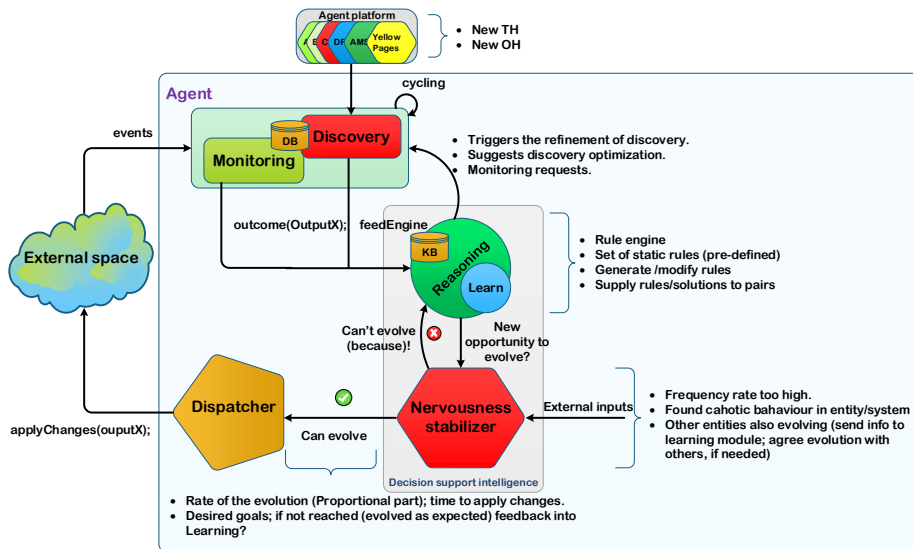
Agent platform

A B C DF AMS Yellow Pages

• New TH
• New OH

Agent

cycling

events

DB

Discovery

Monitoring

• Triggers the refinement of discovery.
• Suggests discovery optimization.
• Monitoring requests.

outcome(OutputX); feedEngine

External space

KB

Reasoning

Learn

• Rule engine
• Set of static rules (pre-defined)
• Generate /modify rules
• Supply rules/solutions to pairs

Can't evolve (because)!

New opportunity to evolve?

Dispatcher

Nervousness stabilizer

External inputs

• Frequency rate too high.
• Found cahotic bahaviour in entity/system
• Other entities also evolving (send info to learning module; agree evolution with others, if needed)

applyChanges(ouputX);

Can evolve

Decision support intelligence

• Rate of the evolution (Proportional part); time to apply changes.
• Desired goals; if not reached (evolved as expected) feedback into Learning?